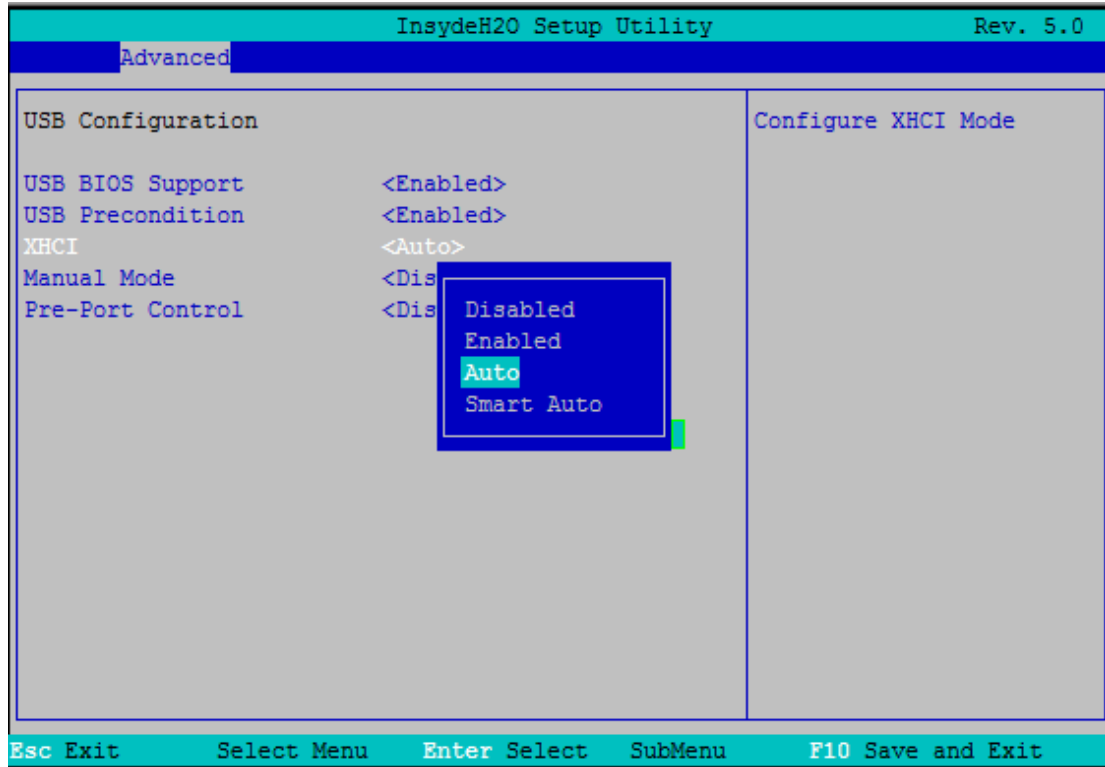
InsydeH2O Setup Utility Rev. 5.0

Advanced

USB Configuration

USB BIOS Support <Enabled>
USB Precondition <Enabled>
XHCI <Auto>
Manual Mode <Dis
Pre-Port Control <Dis

Disabled
Enabled
Auto
Smart Auto

Configure XHCI Mode

Esc Exit Select Menu Enter Select SubMenu F10 Save and Exit